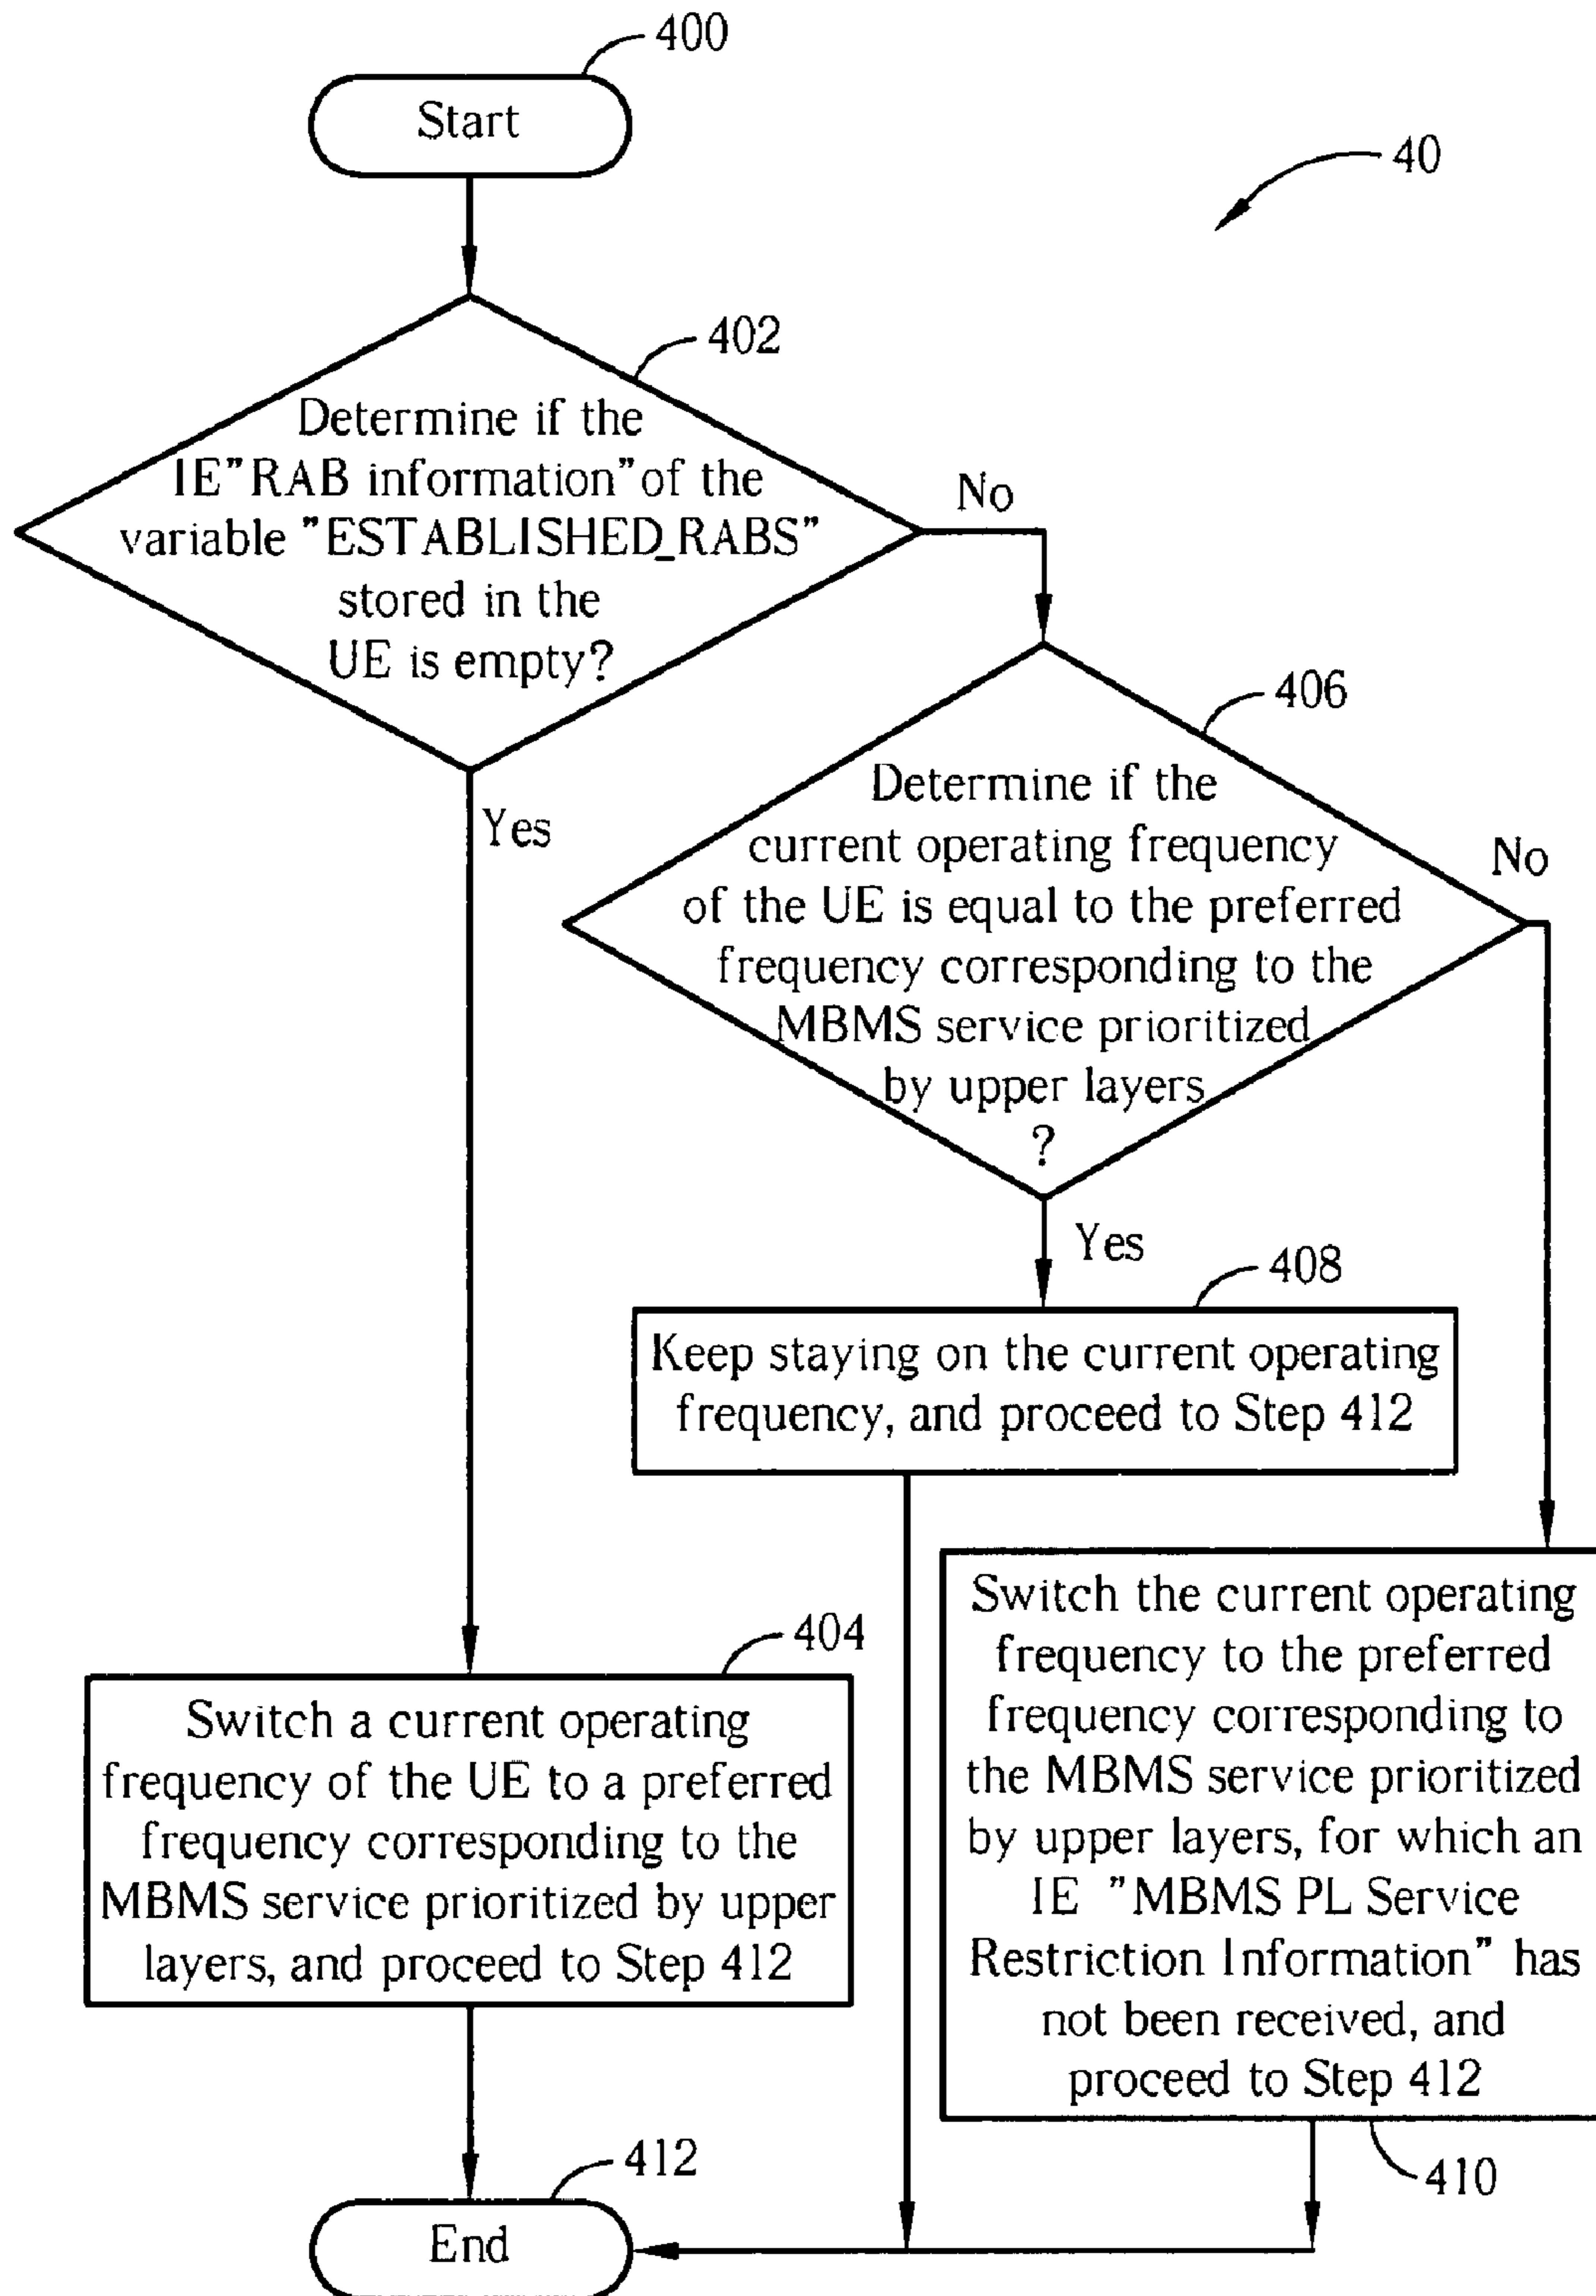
400

Start

40

402

Determine if the IE"RAB information"of the variable "ESTABLISHED_RABS" stored in the UE is empty?

No

Yes

406

Determine if the current operating frequency of the UE is equal to the preferred frequency corresponding to the MBMS service prioritized by upper layers ?

No

Yes

408

Keep staying on the current operating frequency, and proceed to Step 412

Switch the current operating frequency to the preferred frequency corresponding to the MBMS service prioritized by upper layers, for which an IE "MBMS PL Service Restriction Information" has not been received, and proceed to Step 412

404

Switch a current operating frequency of the UE to a preferred frequency corresponding to the MBMS service prioritized by upper layers, and proceed to Step 412

412

410

End